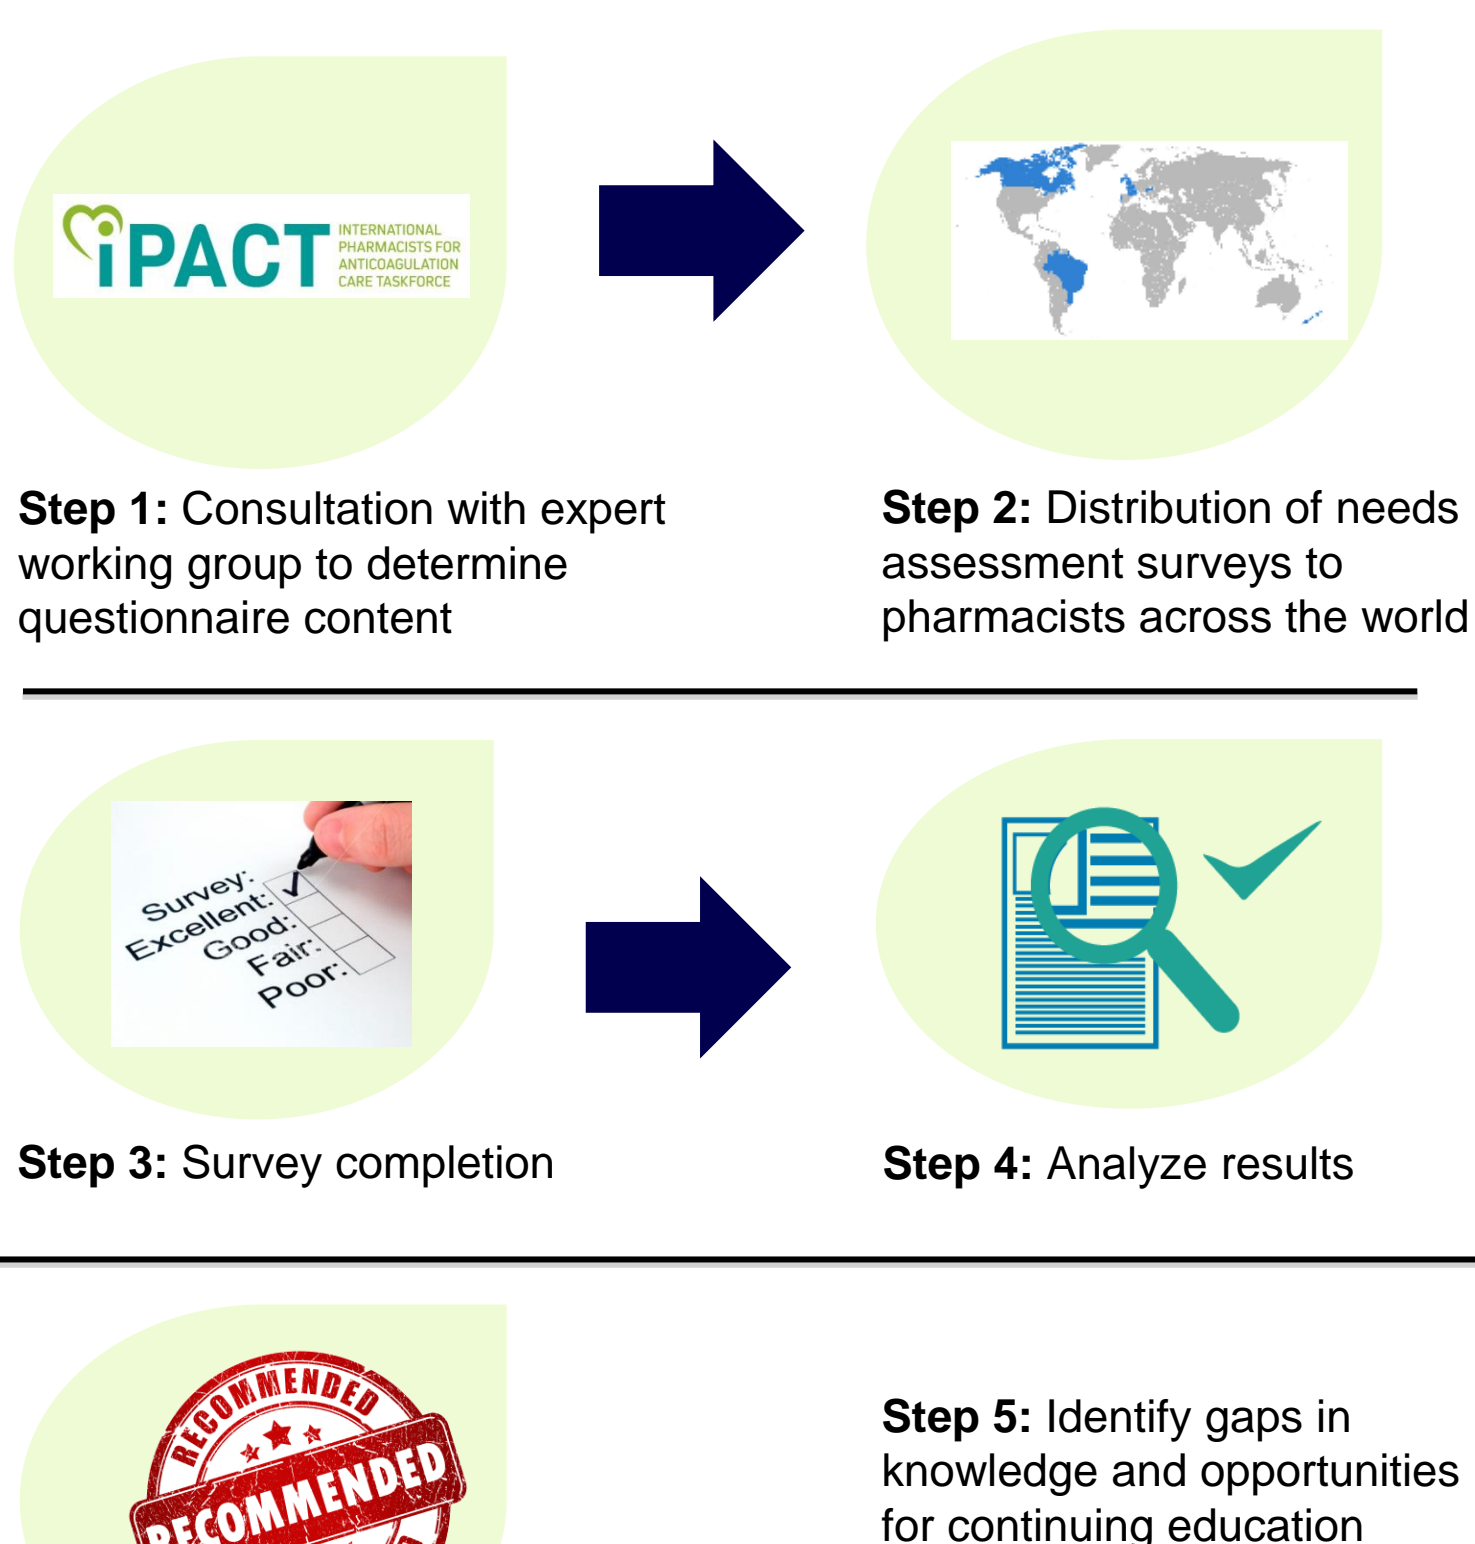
iPACT INTERNATIONAL PHARMACISTS FOR ANTICOAGULATION CARE TASKFORCE

**Step 1:** Consultation with expert working group to determine questionnaire content

**Step 2:** Distribution of needs assessment surveys to pharmacists across the world

Survey: Excellent: Good: Fair: Poor:

**Step 3:** Survey completion

**Step 4:** Analyze results

RECOMMENDED RECOMMENDED

**Step 5:** Identify gaps in knowledge and opportunities for continuing education